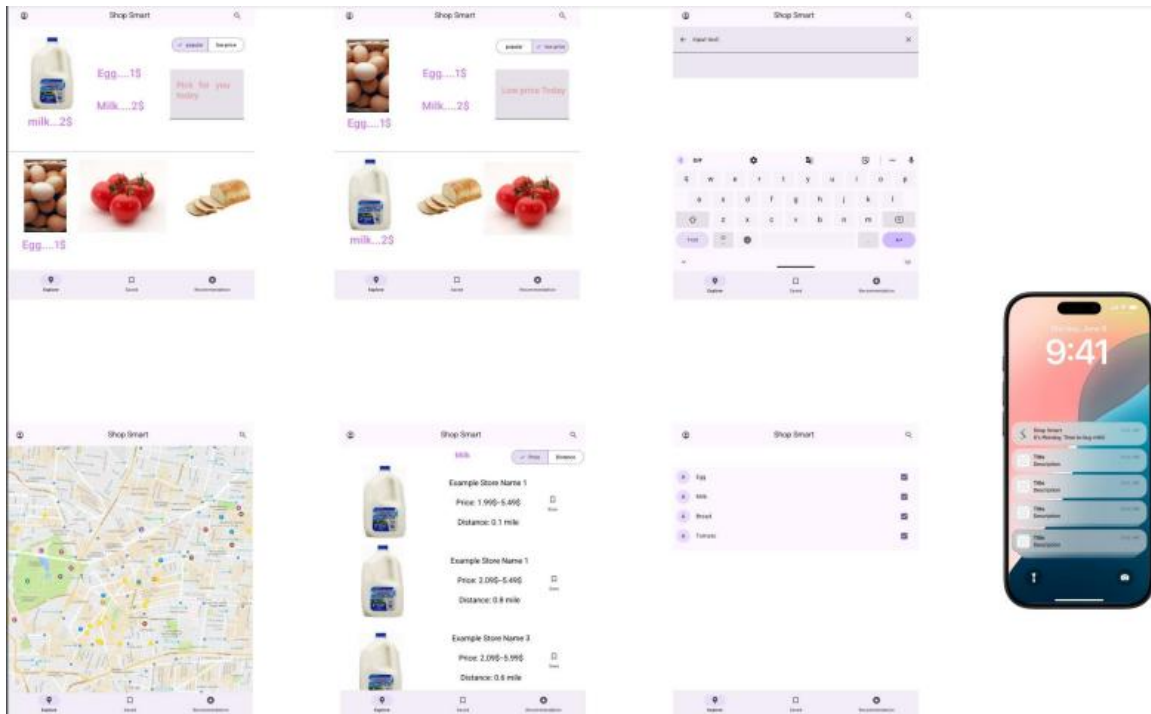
Shop Smart

popular | favorite

Egg....1$

Milk....2$

milk...2$

Pick for you today

Egg...1$

Explore Saved Recommendation

Shop Smart

popular | favorite

Egg....1$

Milk....2$

Egg....1$

Low price Today

milk...2$

Explore Saved Recommendation

Shop Smart

Input text

q w e r t y u i o p

a s d f g h j k l

z x c v b n m

Explore Saved Recommendation

Shop Smart

Explore Saved Recommendation

Shop Smart

Milk

Price | Distance

Example Store Name 1

Price: 1.99$~5.49$

Distance: 0.1 mile

Example Store Name 1

Price: 2.09$~5.49$

Distance: 0.8 mile

Example Store Name 3

Price: 2.09$~5.99$

Distance: 0.6 mile

Explore Saved Recommendation

Shop Smart

Egg

Milk

Bread

Tomato

Explore Saved Recommendation

9:41

Shop Smart

It's Monday. Time to buy milk!

Title
Description

Title
Description

Title
Description

Title
Description